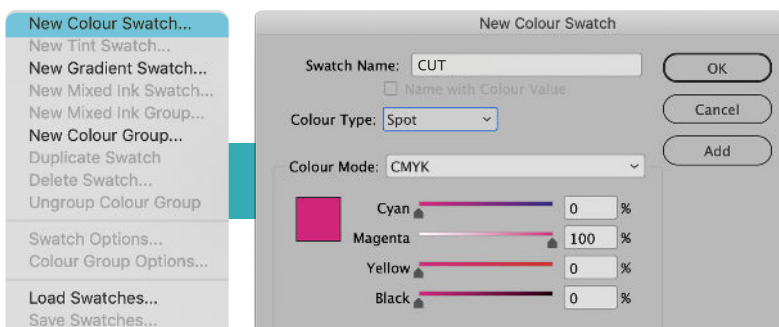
New Colour Swatch...
New Tint Swatch...
New Gradient Swatch...
New Mixed Ink Swatch...
New Mixed Ink Group...
New Colour Group...
Duplicate Swatch
Delete Swatch...
Ungroup Colour Group

Swatch Options...
Colour Group Options...

Load Swatches...
Save Swatches...

New Colour Swatch

Swatch Name: CUT

Name with Colour Value

Colour Type: Spot

Colour Mode: CMYK

Cyan 0 %
Magenta 100 %
Yellow 0 %
Black 0 %

OK
Cancel
Add